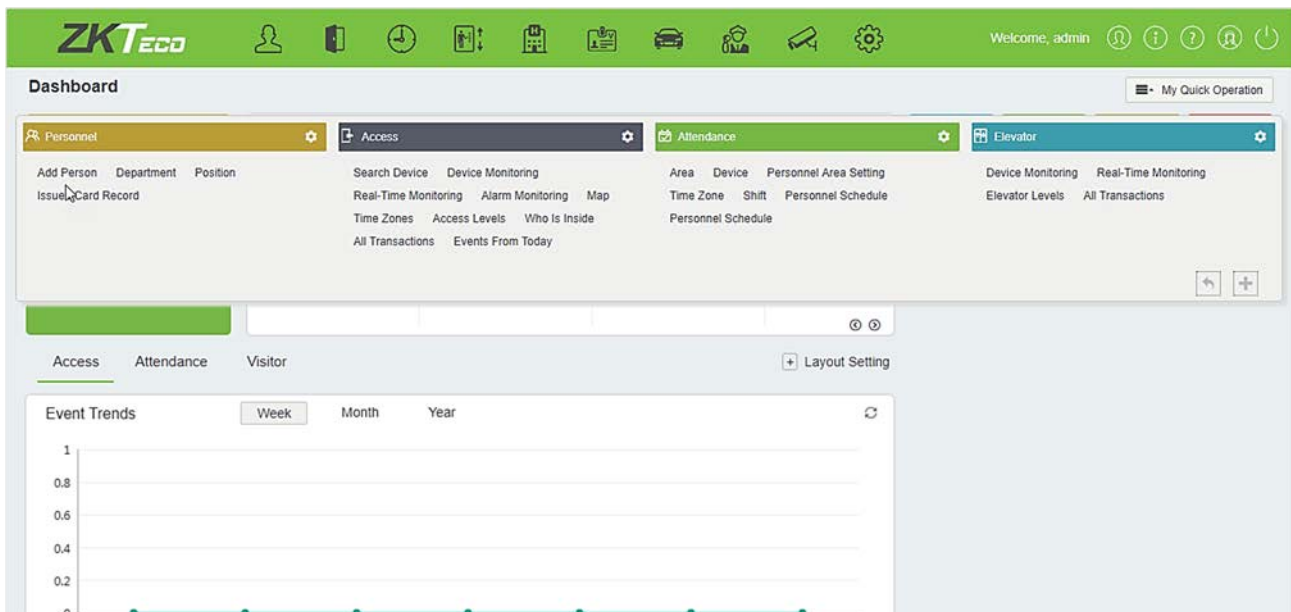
ZKTeco

Welcome, admin

Dashboard

My Quick Operation

Personnel

Add Person Department Position
Issued Card Record

Access

Search Device Device Monitoring
Real-Time Monitoring Alarm Monitoring Map
Time Zones Access Levels Who Is Inside
All Transactions Events From Today

Attendance

Area Device Personnel Area Setting
Time Zone Shift Personnel Schedule
Personnel Schedule

Elevator

Device Monitoring Real-Time Monitoring
Elevator Levels All Transactions

Access Attendance Visitor

Layout Setting

Event Trends

Week Month Year

1
0.8
0.6
0.4
0.2
0